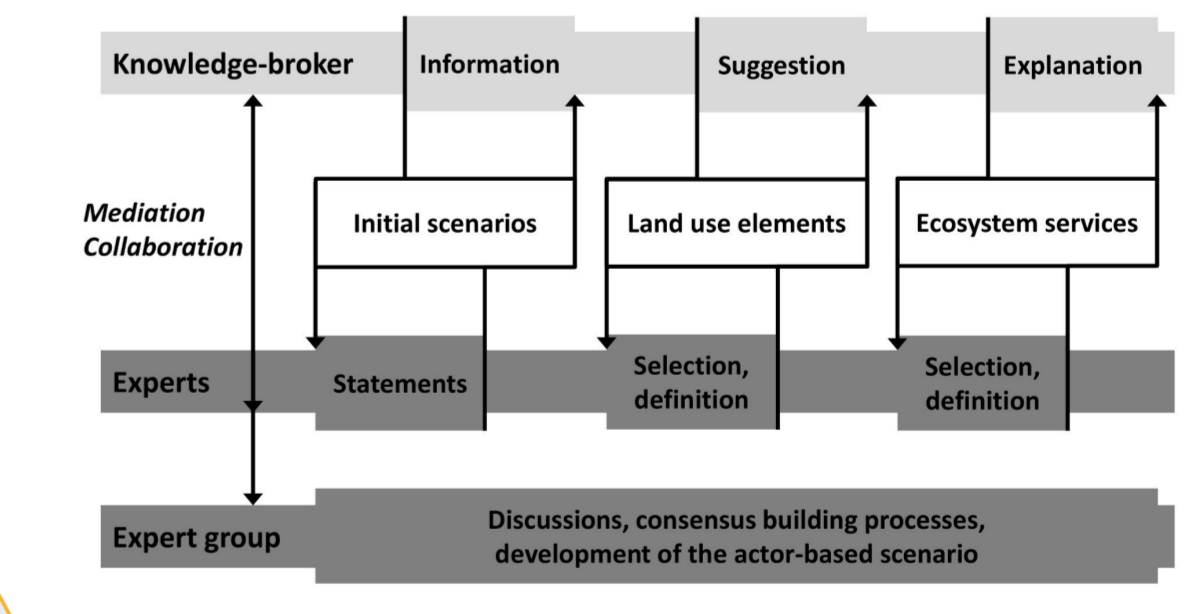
Knowledge-broker

Information

Suggestion

Explanation

Mediation Collaboration

Initial scenarios

Land use elements

Ecosystem services

Experts

Statements

Selection, definition

Selection, definition

Expert group

Discussions, consensus building processes, development of the actor-based scenario